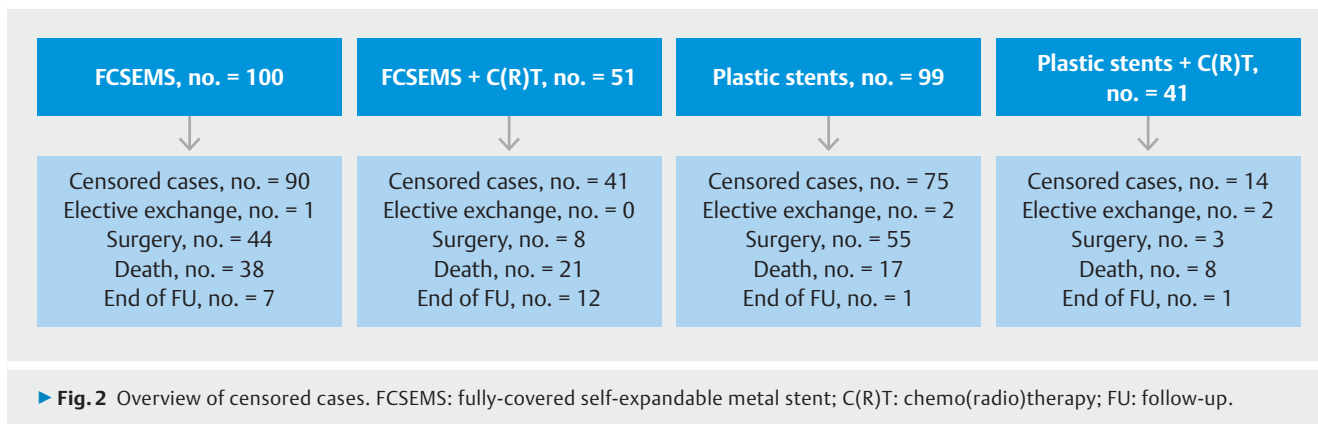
FCSEMS, no. = 100

Censored cases, no. = 90
Elective exchange, no. = 1
Surgery, no. = 44
Death, no. = 38
End of FU, no. = 7

FCSEMS + C(R)T, no. = 51

Censored cases, no. = 41
Elective exchange, no. = 0
Surgery, no. = 8
Death, no. = 21
End of FU, no. = 12

Plastic stents, no. = 99

Censored cases, no. = 75
Elective exchange, no. = 2
Surgery, no. = 55
Death, no. = 17
End of FU, no. = 1

Plastic stents + C(R)T, no. = 41

Censored cases, no. = 14
Elective exchange, no. = 2
Surgery, no. = 3
Death, no. = 8
End of FU, no. = 1

▶ Fig. 2 Overview of censored cases. FCSEMS: fully-covered self-expandable metal stent; C(R)T: chemo(radio)therapy; FU: follow-up.